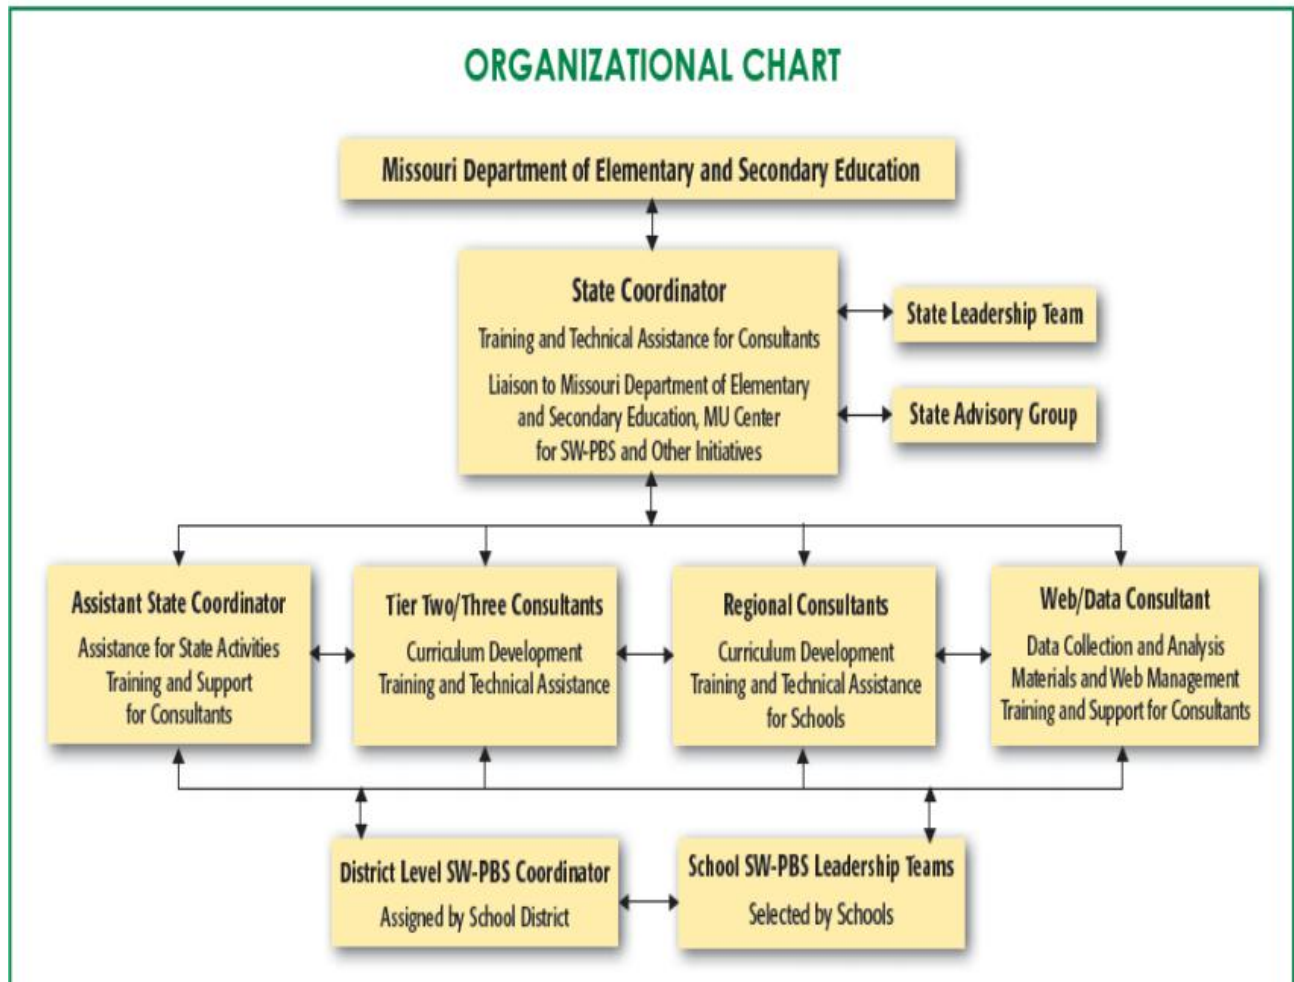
ORGANIZATIONAL CHART

Missouri Department of Elementary and Secondary Education

State Coordinator
Training and Technical Assistance for Consultants
Liaison to Missouri Department of Elementary and Secondary Education, MU Center for SW-PBS and Other Initiatives

State Leadership Team

State Advisory Group

Assistant State Coordinator
Assistance for State Activities
Training and Support for Consultants

Tier Two/Three Consultants
Curriculum Development
Training and Technical Assistance

Regional Consultants
Curriculum Development
Training and Technical Assistance for Schools

Web/Data Consultant
Data Collection and Analysis
Materials and Web Management
Training and Support for Consultants

District Level SW-PBS Coordinator
Assigned by School District

School SW-PBS Leadership Teams
Selected by Schools